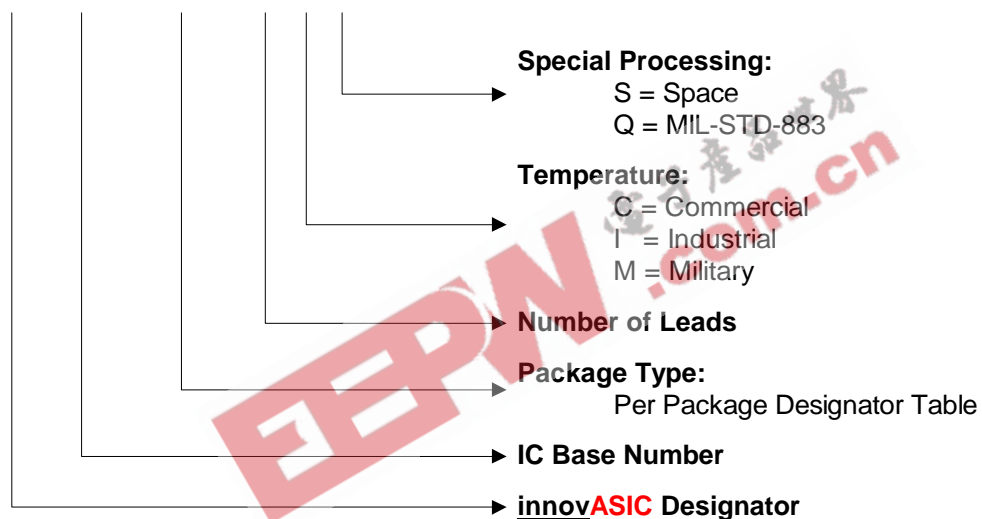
Special Processing:
S = Space
Q = MIL-STD-883

Temperature:
C = Commercial
I = Industrial
M = Military

Number of Leads

Package Type:
Per Package Designator Table

IC Base Number

innovASIC Designator

EEPW.com.cn 电子产品世界